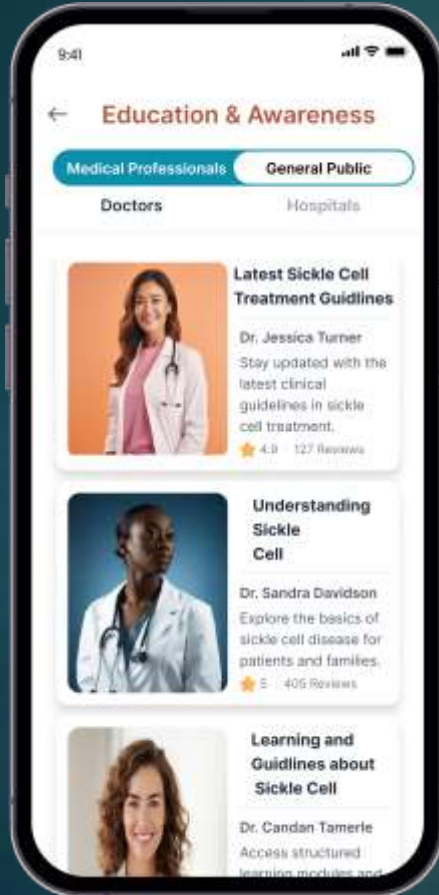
9:41

Education & Awareness

Medical Professionals General Public

Doctors Hospitals

Latest Sickle Cell Treatment Guidlines

Dr. Jessica Turner

Stay updated with the latest clinical guidelines in sickle cell treatment.

4.9 · 127 Reviews

Understanding Sickle Cell

Dr. Sandra Davidson

Explore the basics of sickle cell disease for patients and families.

5 · 405 Reviews

Learning and Guidlines about Sickle Cell

Dr. Candan Tamerle

Access structured learning modules and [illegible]